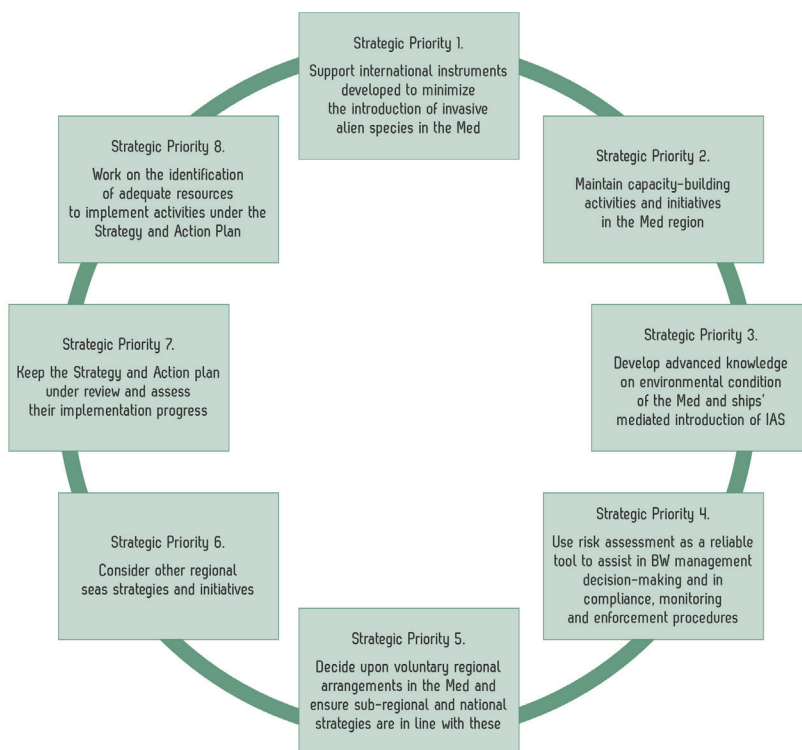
Strategic Priority 1.

Support international instruments developed to minimize the introduction of invasive alien species in the Med

Strategic Priority 2.

Maintain capacity-building activities and initiatives in the Med region

Strategic Priority 3.

Develop advanced knowledge on environmental condition of the Med and ships' mediated introduction of IAS

Strategic Priority 4.

Use risk assessment as a reliable tool to assist in BW management decision-making and in compliance, monitoring and enforcement procedures

Strategic Priority 5.

Decide upon voluntary regional arrangements in the Med and ensure sub-regional and national strategies are in line with these

Strategic Priority 6.

Consider other regional seas strategies and initiatives

Strategic Priority 7.

Keep the Strategy and Action plan under review and assess their implementation progress

Strategic Priority 8.

Work on the identification of adequate resources to implement activities under the Strategy and Action Plan